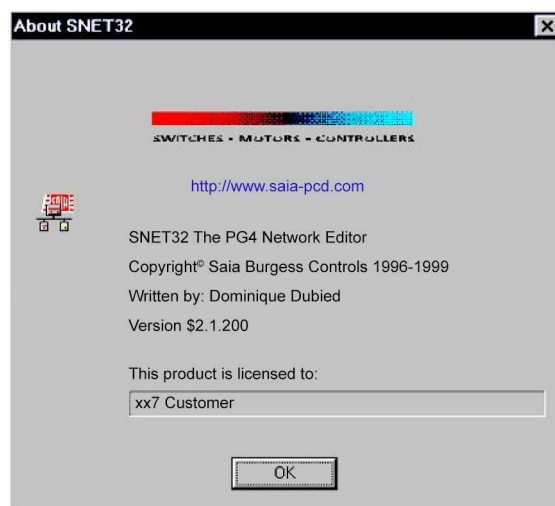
About SNET32

SWITCHES - MOTORS - CONTROLLERS

http://www.saia-pcd.com

SNET32 The PG4 Network Editor

Copyright© Saia Burgess Controls 1996-1999

Written by: Dominique Dubied

Version $2.1.200

This product is licensed to:

xx7 Customer

OK